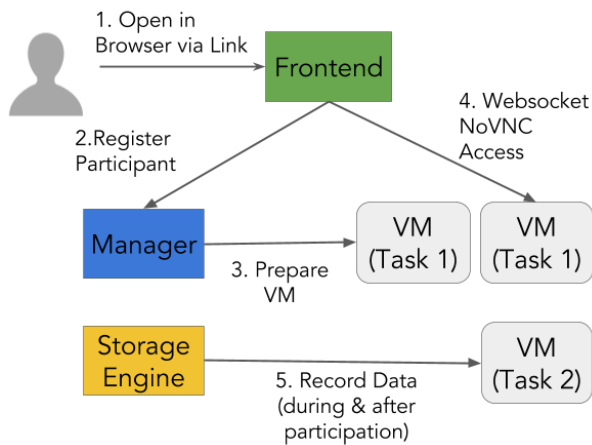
1. Open in Browser via Link

Frontend

2.Register Participant

4. Websocket NoVNC Access

Manager

VM (Task 1)

VM (Task 1)

3. Prepare VM

Storage Engine

VM (Task 2)

5. Record Data (during & after participation)